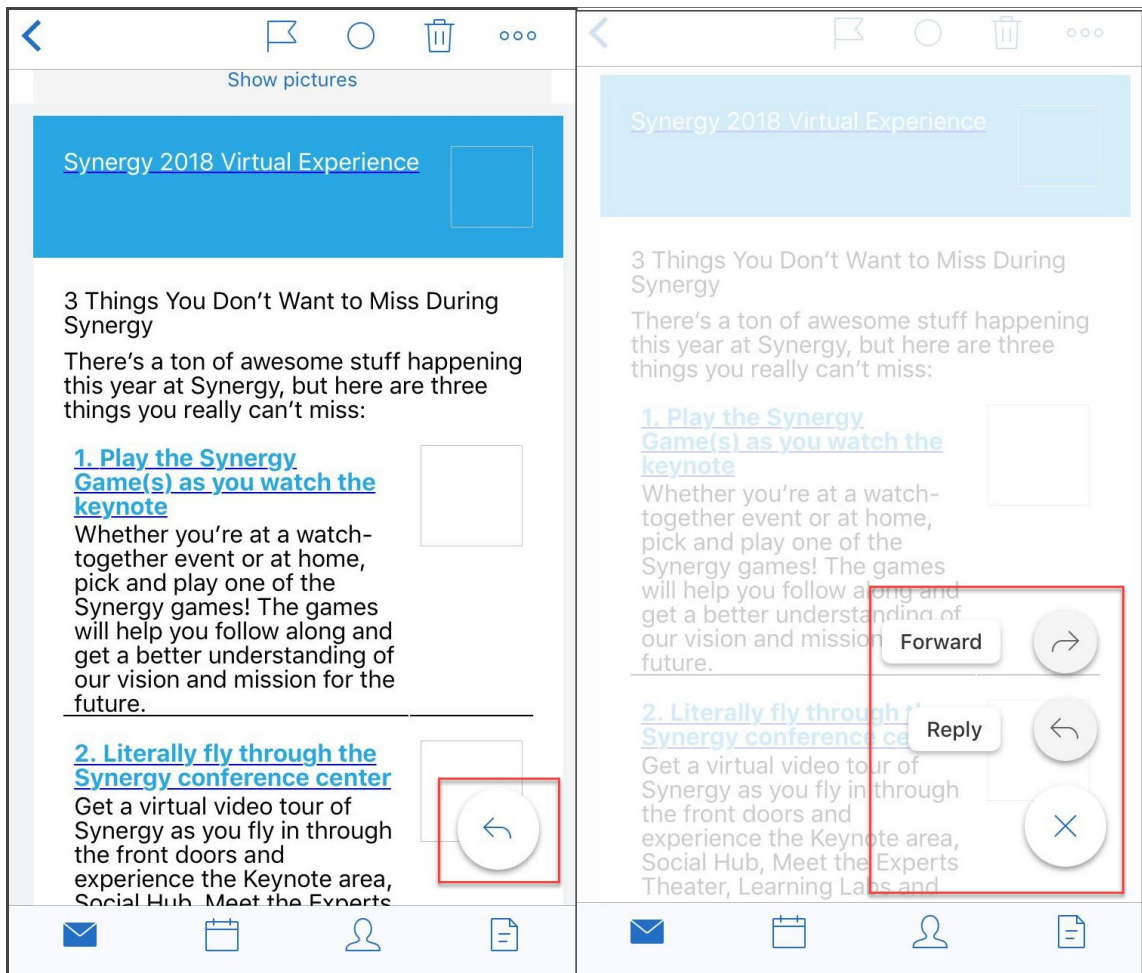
ooo

Show pictures

Synergy 2018 Virtual Experience

3 Things You Don't Want to Miss During Synergy

There's a ton of awesome stuff happening this year at Synergy, but here are three things you really can't miss:

1. Play the Synergy Game(s) as you watch the keynote

Whether you're at a watch-together event or at home, pick and play one of the Synergy games! The games will help you follow along and get a better understanding of our vision and mission for the future.

2. Literally fly through the Synergy conference center

Get a virtual video tour of Synergy as you fly in through the front doors and experience the Keynote area, Social Hub, Meet the Experts

ooo

Synergy 2018 Virtual Experience

3 Things You Don't Want to Miss During Synergy

There's a ton of awesome stuff happening this year at Synergy, but here are three things you really can't miss:

1. Play the Synergy Game(s) as you watch the keynote

Whether you're at a watch-together event or at home, pick and play one of the Synergy games! The games will help you follow along and get a better understanding of our vision and mission for the future.

2. Literally fly through the Synergy conference center

Get a virtual video tour of Synergy as you fly in through the front doors and experience the Keynote area, Social Hub, Meet the Experts Theater, Learning Labs and

Forward

Reply